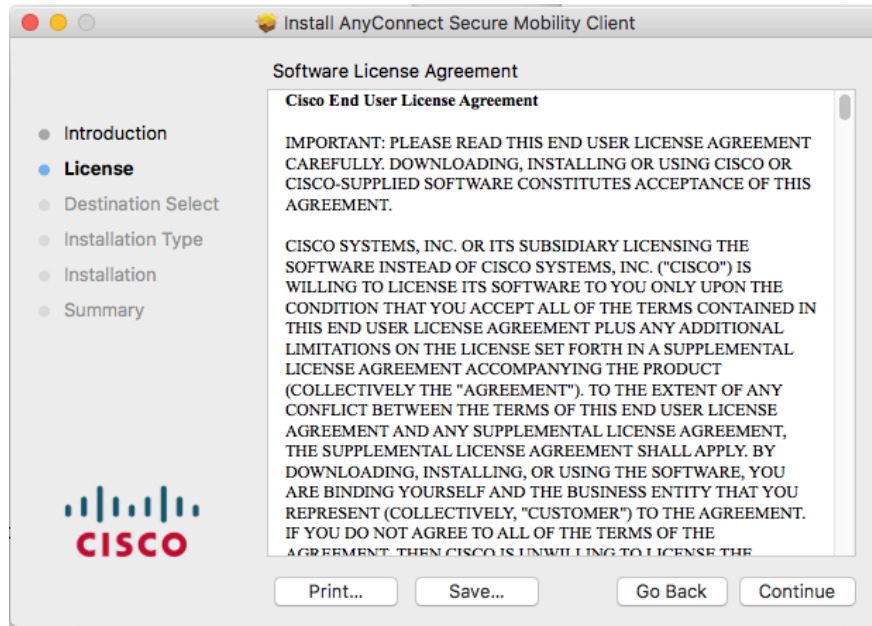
Install AnyConnect Secure Mobility Client

Software License Agreement

Introduction
License
Destination Select
Installation Type
Installation
Summary

CISCO

Cisco End User License Agreement

IMPORTANT: PLEASE READ THIS END USER LICENSE AGREEMENT CAREFULLY. DOWNLOADING, INSTALLING OR USING CISCO OR CISCO-SUPPLIED SOFTWARE CONSTITUTES ACCEPTANCE OF THIS AGREEMENT.

CISCO SYSTEMS, INC. OR ITS SUBSIDIARY LICENSING THE SOFTWARE INSTEAD OF CISCO SYSTEMS, INC. ("CISCO") IS WILLING TO LICENSE ITS SOFTWARE TO YOU ONLY UPON THE CONDITION THAT YOU ACCEPT ALL OF THE TERMS CONTAINED IN THIS END USER LICENSE AGREEMENT PLUS ANY ADDITIONAL LIMITATIONS ON THE LICENSE SET FORTH IN A SUPPLEMENTAL LICENSE AGREEMENT ACCOMPANYING THE PRODUCT (COLLECTIVELY THE "AGREEMENT"). TO THE EXTENT OF ANY CONFLICT BETWEEN THE TERMS OF THIS END USER LICENSE AGREEMENT AND ANY SUPPLEMENTAL LICENSE AGREEMENT, THE SUPPLEMENTAL LICENSE AGREEMENT SHALL APPLY. BY DOWNLOADING, INSTALLING, OR USING THE SOFTWARE, YOU ARE BINDING YOURSELF AND THE BUSINESS ENTITY THAT YOU REPRESENT (COLLECTIVELY, "CUSTOMER") TO THE AGREEMENT. IF YOU DO NOT AGREE TO ALL OF THE TERMS OF THE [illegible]

Print... Save... Go Back Continue